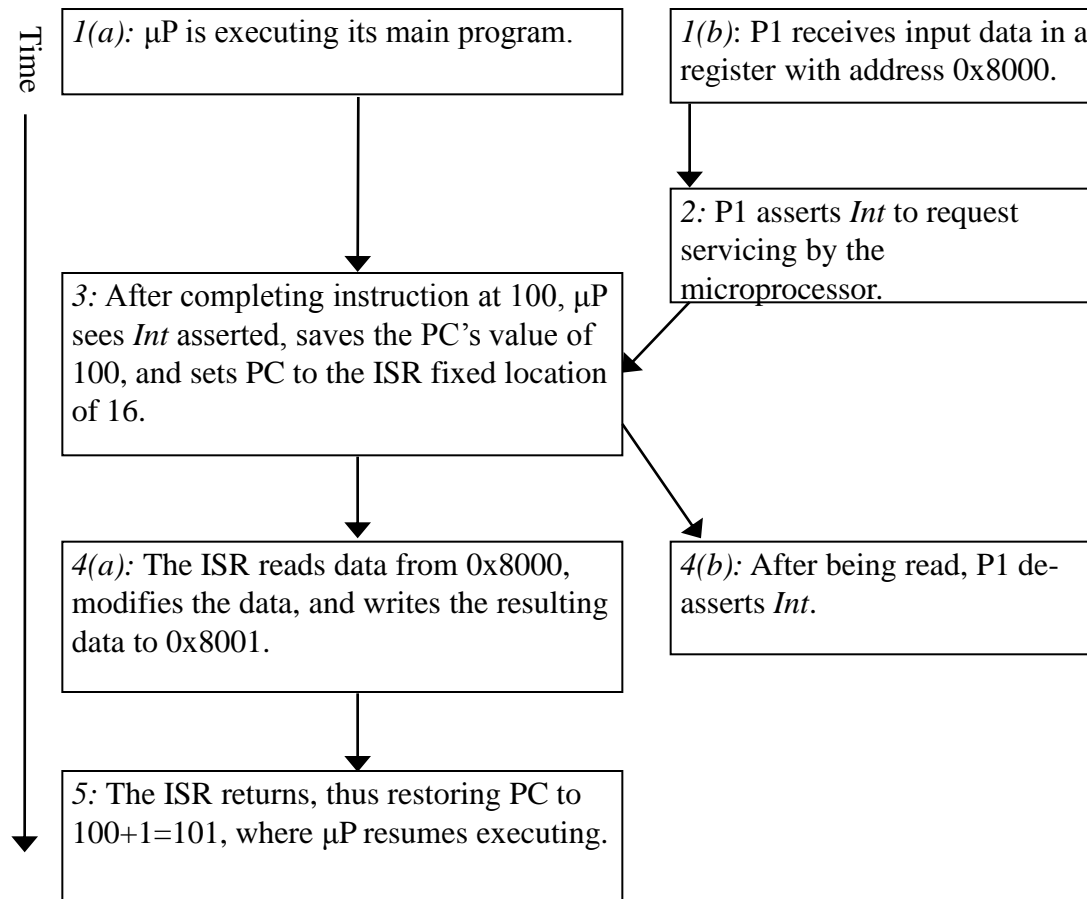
Time

1(a): μP is executing its main program.

1(b): P1 receives input data in a register with address 0x8000.

2: P1 asserts Int to request servicing by the microprocessor.

3: After completing instruction at 100, μP sees Int asserted, saves the PC's value of 100, and sets PC to the ISR fixed location of 16.

4(a): The ISR reads data from 0x8000, modifies the data, and writes the resulting data to 0x8001.

4(b): After being read, P1 deasserts Int.

5: The ISR returns, thus restoring PC to 100+1=101, where μP resumes executing.